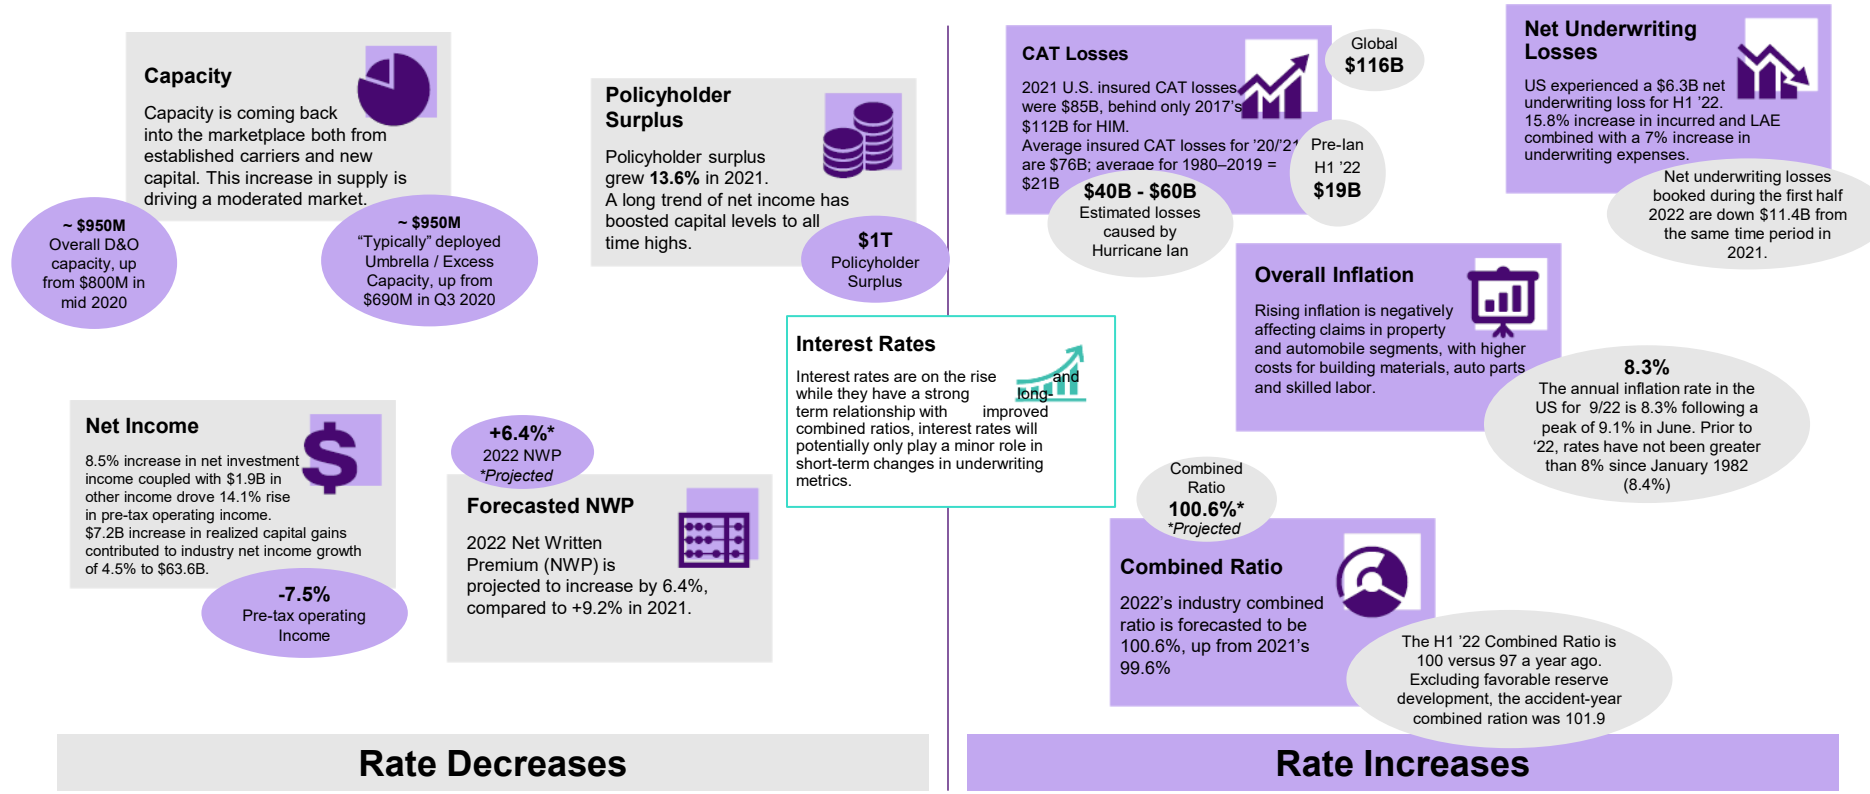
Capacity

Capacity is coming back into the marketplace both from established carriers and new capital. This increase in supply is driving a moderated market.

~ \$950M
Overall D&O capacity, up from \$800M in mid 2020

~ \$950M
"Typically" deployed Umbrella / Excess Capacity, up from \$690M in Q3 2020

Policyholder Surplus

Policyholder surplus grew 13.6% in 2021.
A long trend of net income has boosted capital levels to all time highs.

\$1T
Policyholder Surplus

Net Income

8.5% increase in net investment income coupled with \$1.9B in other income drove 14.1% rise in pre-tax operating income.
\$7.2B increase in realized capital gains contributed to industry net income growth of 4.5% to \$63.6B.

-7.5%
Pre-tax operating Income

+6.4%*
2022 NWP
*Projected

Forecasted NWP

2022 Net Written Premium (NWP) is projected to increase by 6.4%, compared to +9.2% in 2021.

Interest Rates

Interest rates are on the rise and while they have a strong long-term relationship with improved combined ratios, interest rates will potentially only play a minor role in short-term changes in underwriting metrics.

CAT Losses

2021 U.S. insured CAT losses were \$85B, behind only 2017's \$112B for HIM.
Average insured CAT losses for '20/'21 are \$76B; average for 1980–2019 = \$21B

Global
\$116B

Pre-Ian
H1 '22
\$19B

\$40B - \$60B
Estimated losses caused by Hurricane Ian

Net Underwriting Losses

US experienced a \$6.3B net underwriting loss for H1 '22. 15.8% increase in incurred and LAE combined with a 7% increase in underwriting expenses.

Net underwriting losses booked during the first half 2022 are down \$11.4B from the same time period in 2021.

Overall Inflation

Rising inflation is negatively affecting claims in property and automobile segments, with higher costs for building materials, auto parts and skilled labor.

8.3%
The annual inflation rate in the US for 9/22 is 8.3% following a peak of 9.1% in June. Prior to '22, rates have not been greater than 8% since January 1982 (8.4%)

Combined Ratio
100.6%*
*Projected

Combined Ratio

2022's industry combined ratio is forecasted to be 100.6%, up from 2021's 99.6%

The H1 '22 Combined Ratio is 100 versus 97 a year ago. Excluding favorable reserve development, the accident-year combined ration was 101.9

Rate Decreases

Rate Increases